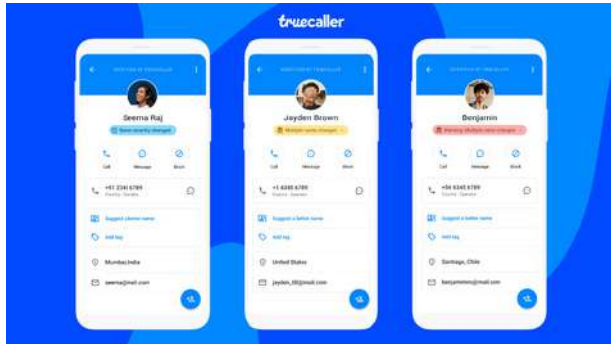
truecaller

Seema Raj
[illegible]
Call Message Block
+91 2345 6789
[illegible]
Suggest a better name
Add tag
Mumbai,India
seema@mail.com

Jayden Brown
Multiple name changes
Call Message Block
+1 4000 6789
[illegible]
Suggest a better name
Add tag
United States
jayden_88@mail.com

Benjamin
Warning: Multiple name changes
Call Message Block
+56 9345 6789
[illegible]
Suggest a better name
Add tag
Santiago, Chile
benjamin@mail.com